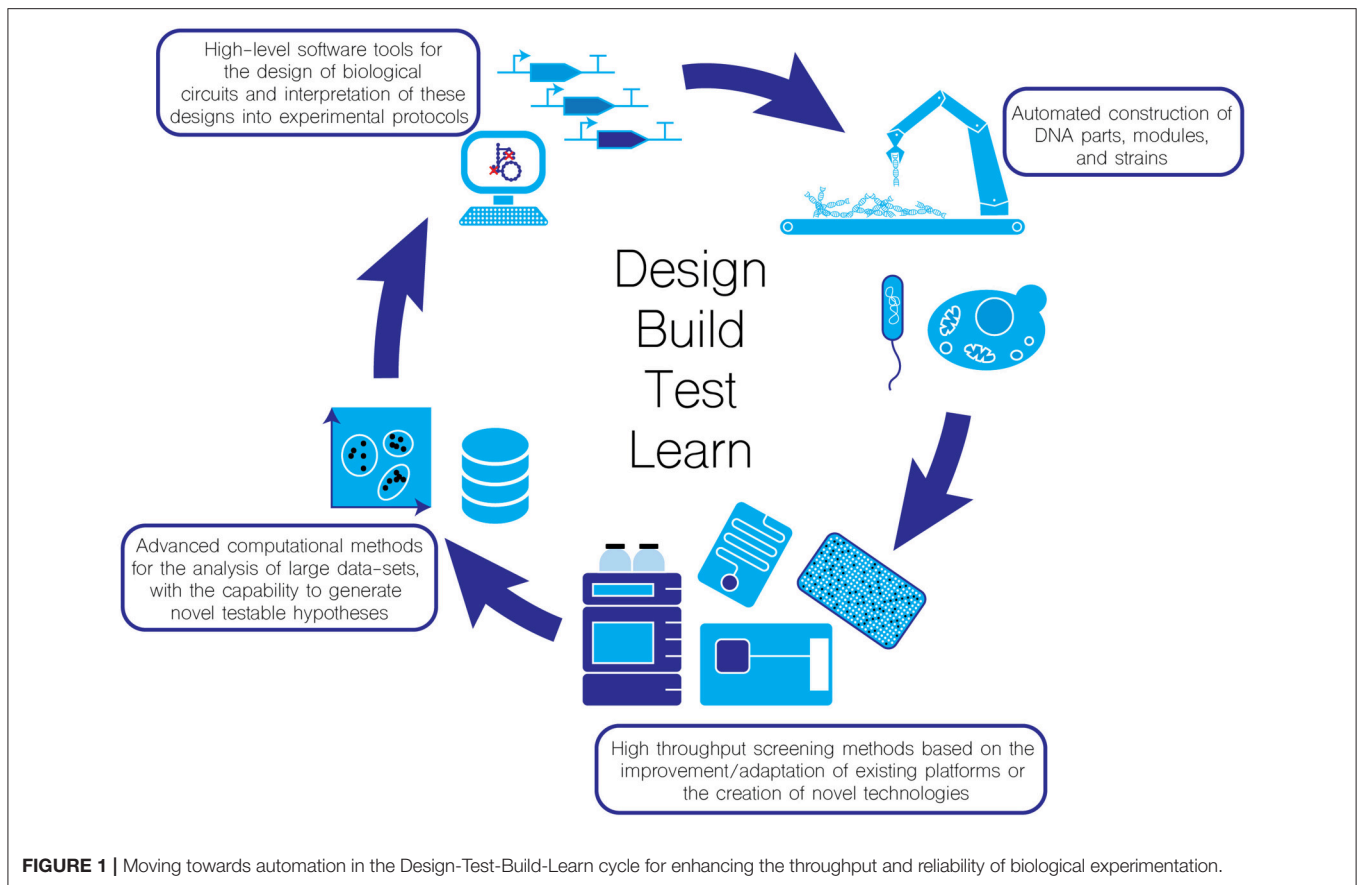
High-level software tools for the design of biological circuits and interpretation of these designs into experimental protocols

Automated construction of DNA parts, modules, and strains

Design
Build
Test
Learn

Advanced computational methods for the analysis of large data-sets, with the capability to generate novel testable hypotheses

High throughput screening methods based on the improvement/adaptation of existing platforms or the creation of novel technologies

**FIGURE 1 |** Moving towards automation in the Design-Test-Build-Learn cycle for enhancing the throughput and reliability of biological experimentation.